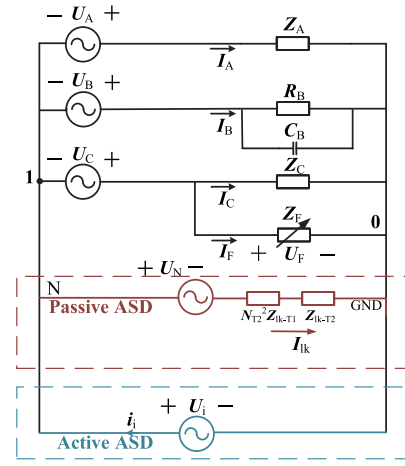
$- \boldsymbol{U}_A +$

$\boldsymbol{Z}_A$

$\boldsymbol{I}_A$

$- \boldsymbol{U}_B +$

$R_B$

$\boldsymbol{I}_B$

$C_B$

$- \boldsymbol{U}_C +$

$\boldsymbol{Z}_C$

1

$\boldsymbol{I}_C$

$\boldsymbol{Z}_F$

0

$\boldsymbol{I}_F$ $+$ $\boldsymbol{U}_F$ $-$

$+ \boldsymbol{U}_N -$

N

Passive ASD

$N_{T2}{}^2\boldsymbol{Z}_{lk\text{-}T1}$ $\boldsymbol{Z}_{lk\text{-}T2}$

GND

$\boldsymbol{I}_{lk}$

$+$ $\boldsymbol{U}_i$ $-$

$\boldsymbol{i}_i$

Active ASD